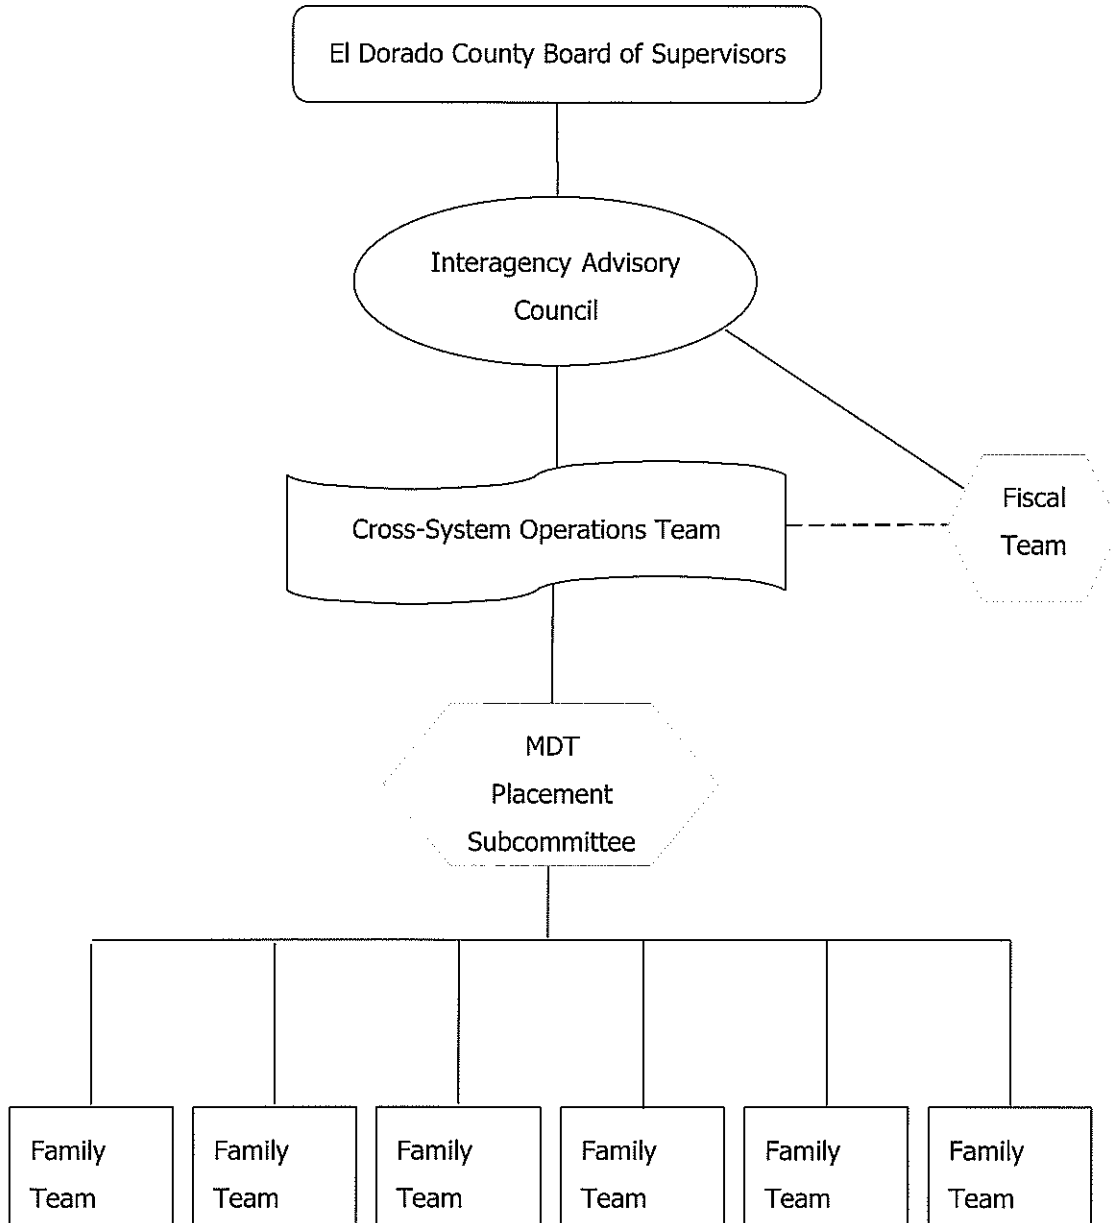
El Dorado County Board of Supervisors

Interagency Advisory Council

Cross-System Operations Team

Fiscal Team

MDT Placement Subcommittee

Family Team

Family Team

Family Team

Family Team

Family Team

Family Team